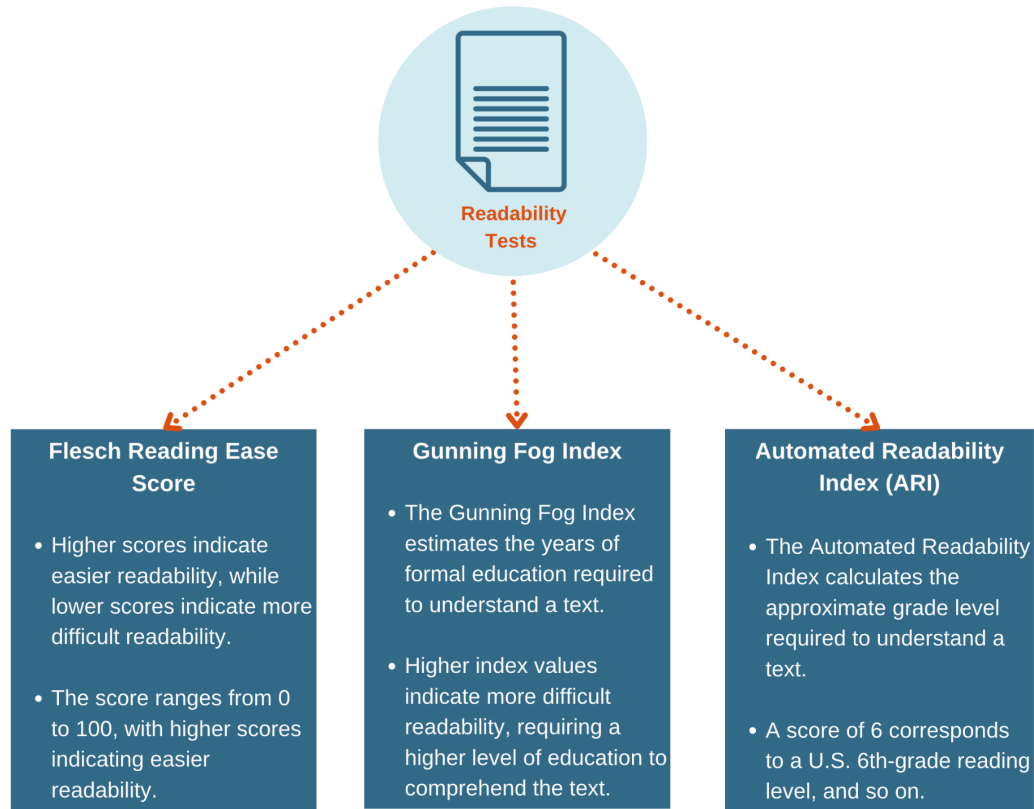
Readability Tests

Flesch Reading Ease Score

- Higher scores indicate easier readability, while lower scores indicate more difficult readability.

- The score ranges from 0 to 100, with higher scores indicating easier readability.

Gunning Fog Index

- The Gunning Fog Index estimates the years of formal education required to understand a text.

- Higher index values indicate more difficult readability, requiring a higher level of education to comprehend the text.

Automated Readability Index (ARI)

- The Automated Readability Index calculates the approximate grade level required to understand a text.

- A score of 6 corresponds to a U.S. 6th-grade reading level, and so on.